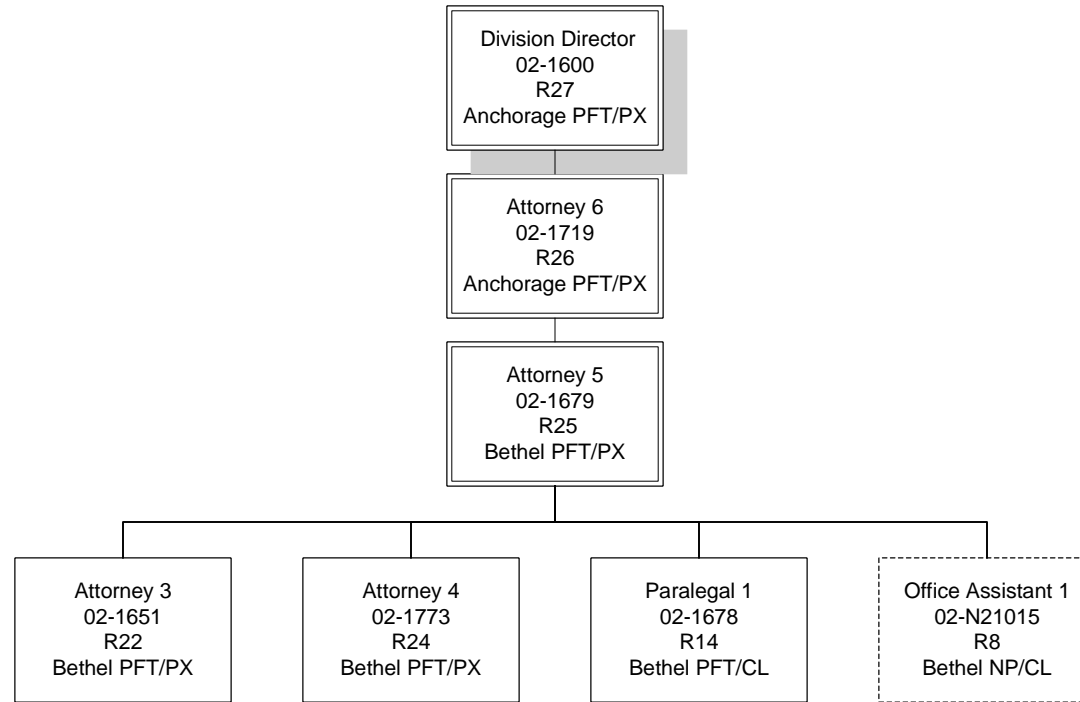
Division Director
02-1600
R27
Anchorage PFT/PX

Attorney 6
02-1719
R26
Anchorage PFT/PX

Attorney 5
02-1679
R25
Bethel PFT/PX

Attorney 3
02-1651
R22
Bethel PFT/PX

Attorney 4
02-1773
R24
Bethel PFT/PX

Paralegal 1
02-1678
R14
Bethel PFT/CL

Office Assistant 1
02-N21015
R8
Bethel NP/CL